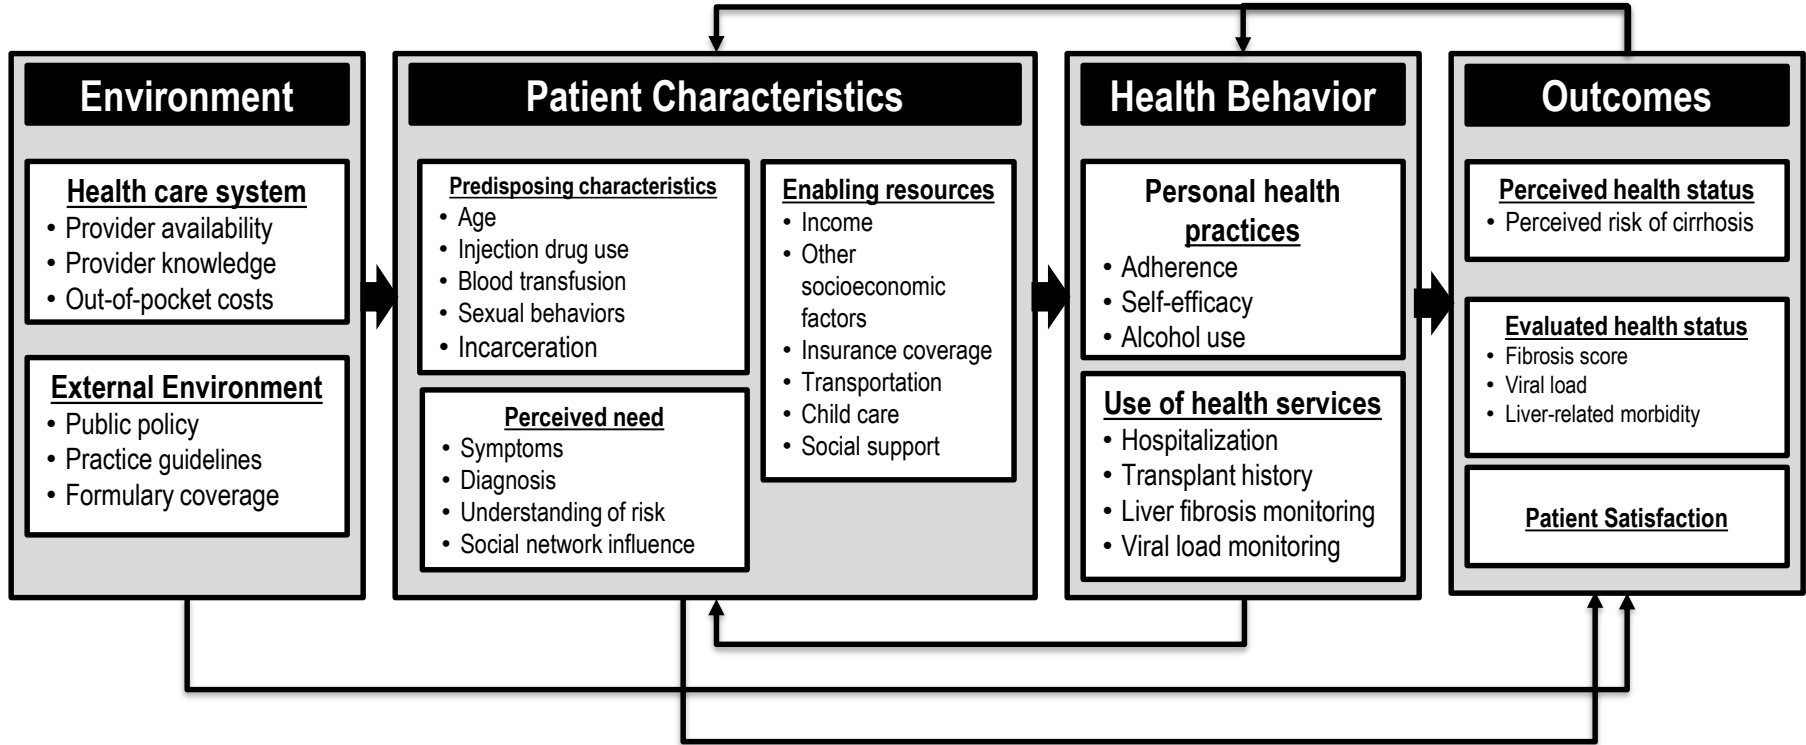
Environment

Health care system
• Provider availability
• Provider knowledge
• Out-of-pocket costs

External Environment
• Public policy
• Practice guidelines
• Formulary coverage

Patient Characteristics

Predisposing characteristics
• Age
• Injection drug use
• Blood transfusion
• Sexual behaviors
• Incarceration

Perceived need
• Symptoms
• Diagnosis
• Understanding of risk
• Social network influence

Enabling resources
• Income
• Other socioeconomic factors
• Insurance coverage
• Transportation
• Child care
• Social support

Health Behavior

Personal health practices
• Adherence
• Self-efficacy
• Alcohol use

Use of health services
• Hospitalization
• Transplant history
• Liver fibrosis monitoring
• Viral load monitoring

Outcomes

Perceived health status
• Perceived risk of cirrhosis

Evaluated health status
• Fibrosis score
• Viral load
• Liver-related morbidity

Patient Satisfaction